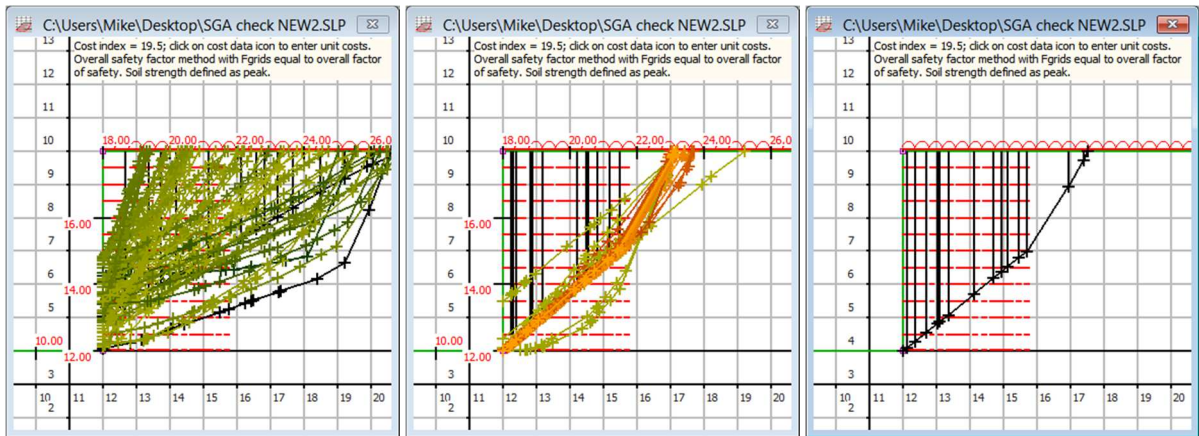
C:\Users\Mike\Desktop\SGA check NEW2.SLP

Cost index = 19.5; click on cost data icon to enter unit costs. Overall safety factor method with Fgrids equal to overall factor of safety. Soil strength defined as peak.

13
12
11
10
9
8
7
6
5
4
3
2

18.00 20.00 22.00 24.00 26.0
16.00
14.00
10.00
12.00

10 11 12 13 14 15 16 17 18 19 20

C:\Users\Mike\Desktop\SGA check NEW2.SLP

Cost index = 19.5; click on cost data icon to enter unit costs. Overall safety factor method with Fgrids equal to overall factor of safety. Soil strength defined as peak.

13
12
11
10
9
8
7
6
5
4
3
2

18.00 20.00 22.00 24.00 26.0
16.00
14.00
12.00

10 11 12 13 14 15 16 17 18 19 20

C:\Users\Mike\Desktop\SGA check NEW2.SLP

Cost index = 19.5; click on cost data icon to enter unit costs. Overall safety factor method with Fgrids equal to overall factor of safety. Soil strength defined as peak.

13
12
11
10
9
8
7
6
5
4
3
2

10 11 12 13 14 15 16 17 18 19 20